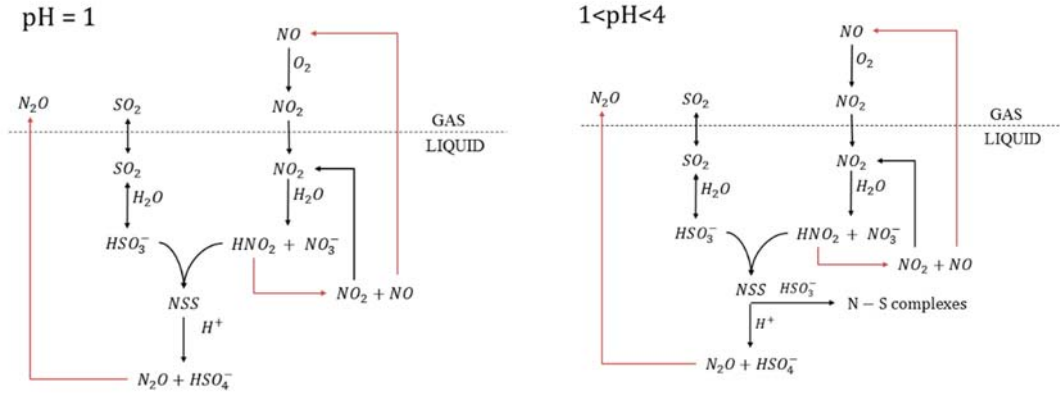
pH = 1

$NO$

$O_2$

$NO_2$

$N_2O$

$SO_2$

GAS

LIQUID

$SO_2$

$NO_2$

$H_2O$

$H_2O$

$HSO_3^-$

$HNO_2 + NO_3^-$

$NSS$

$NO_2 + NO$

$H^+$

$N_2O + HSO_4^-$

1<pH<4

$NO$

$O_2$

$N_2O$

$SO_2$

$NO_2$

GAS

LIQUID

$SO_2$

$NO_2$

$H_2O$

$H_2O$

$HSO_3^-$

$HNO_2 + NO_3^-$

$NO_2 + NO$

$NSS$

$HSO_3^-$

N − S complexes

$H^+$

$N_2O + HSO_4^-$